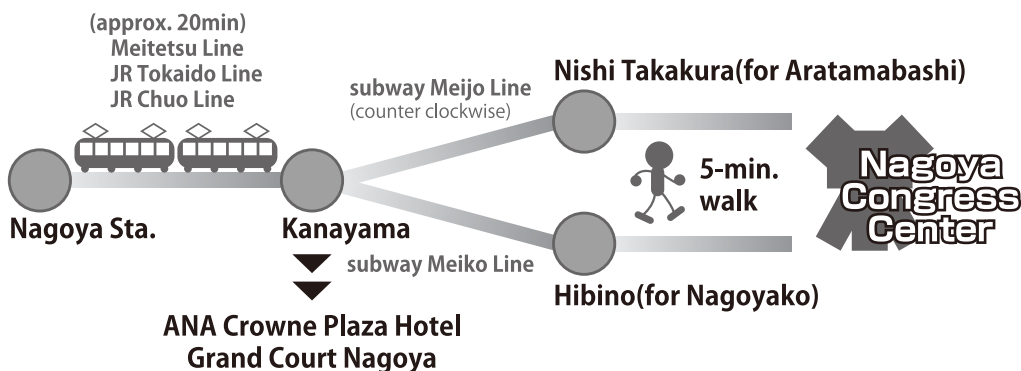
(approx. 20min)
Meitetsu Line
JR Tokaido Line
JR Chuo Line

subway Meijo Line
(counter clockwise)

Nishi Takakura(for Aratamabashi)

5-min.
walk

Nagoya
Congress
Center

Nagoya Sta.

Kanayama

subway Meiko Line

Hibino(for Nagoyako)

ANA Crowne Plaza Hotel
Grand Court Nagoya